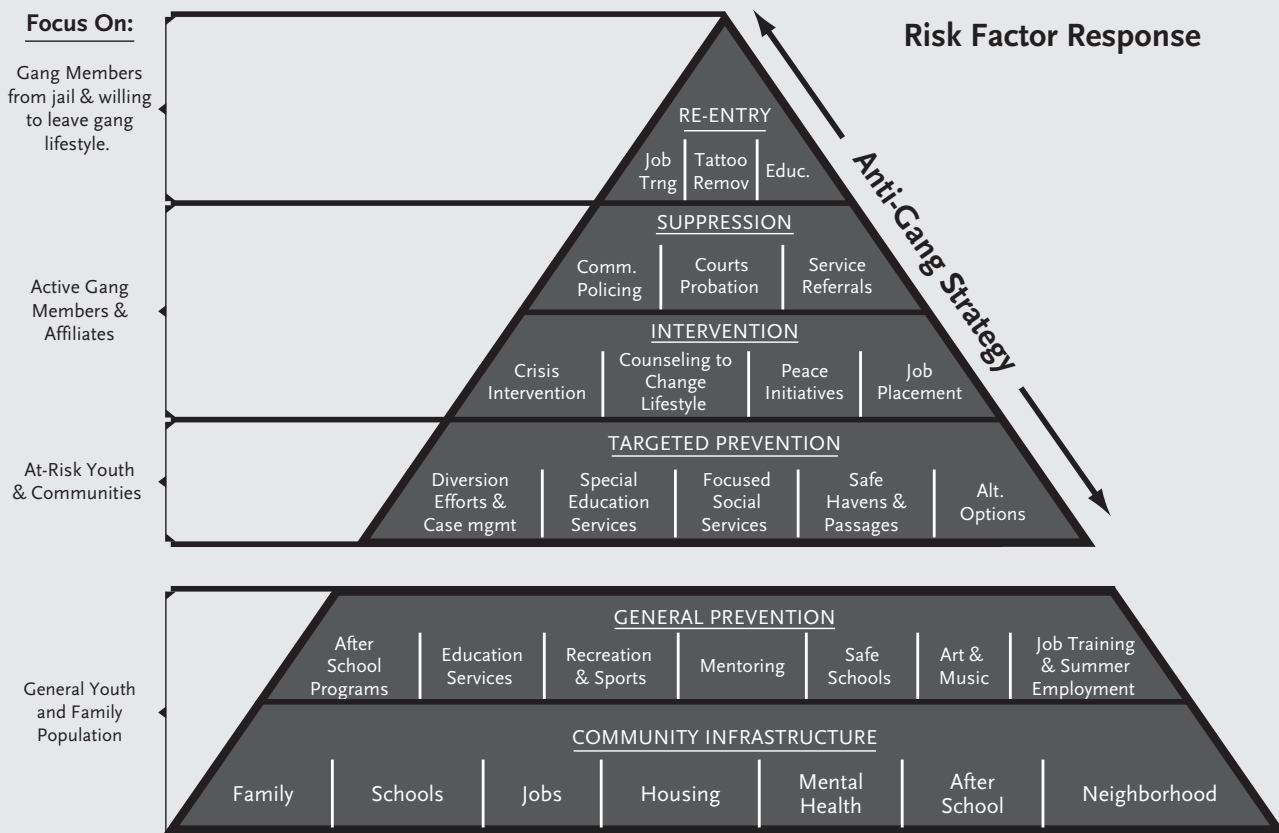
Focus On:

Gang Members from jail & willing to leave gang lifestyle.

Active Gang Members & Affiliates

At-Risk Youth & Communities

General Youth and Family Population

Risk Factor Response

Anti-Gang Strategy

RE-ENTRY

Job Trng | Tattoo Remov | Educ.

SUPPRESSION

Comm. Policing | Courts Probation | Service Referrals

INTERVENTION

Crisis Intervention | Counseling to Change Lifestyle | Peace Initiatives | Job Placement

TARGETED PREVENTION

Diversion Efforts & Case mgmt | Special Education Services | Focused Social Services | Safe Havens & Passages | Alt. Options

GENERAL PREVENTION

After School Programs | Education Services | Recreation & Sports | Mentoring | Safe Schools | Art & Music | Job Training & Summer Employment

COMMUNITY INFRASTRUCTURE

Family | Schools | Jobs | Housing | Mental Health | After School | Neighborhood